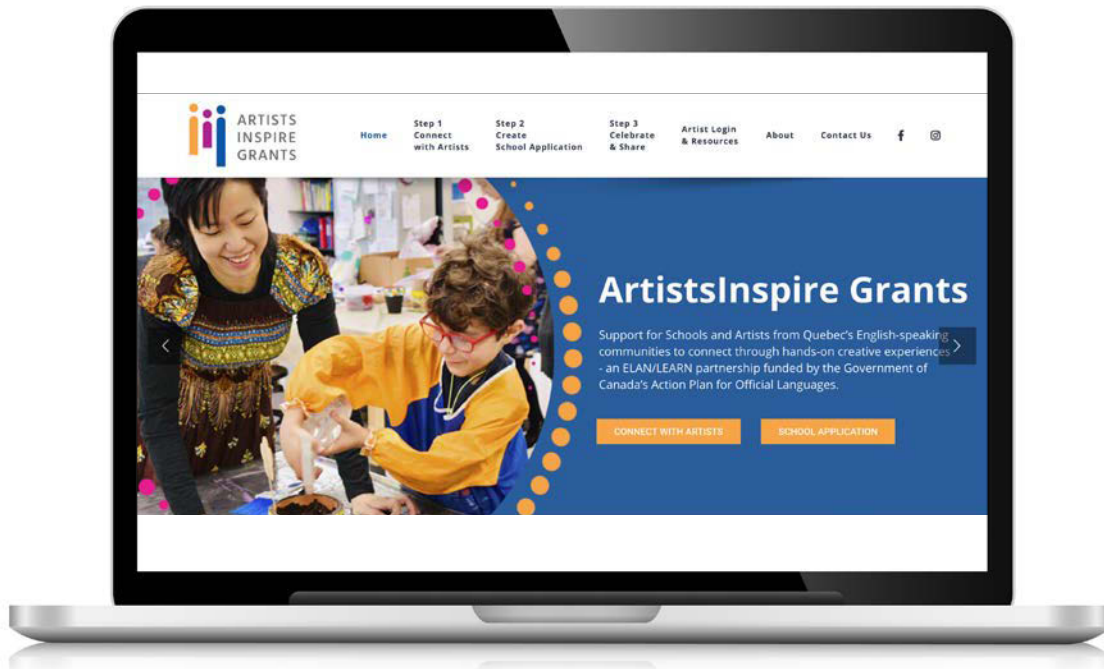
ARTISTS INSPIRE GRANTS

Home

Step 1 Connect with Artists

Step 2 Create School Application

Step 3 Celebrate & Share

Artist Login & Resources

About

Contact Us

ArtistsInspire Grants

Support for Schools and Artists from Quebec's English-speaking communities to connect through hands-on creative experiences - an ELAN/LEARN partnership funded by the Government of Canada's Action Plan for Official Languages.

CONNECT WITH ARTISTS

SCHOOL APPLICATION